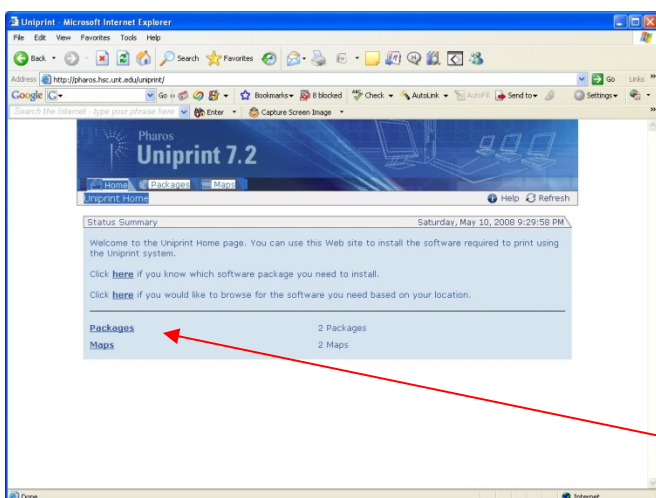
Uniprint - Microsoft Internet Explorer

File Edit View Favorites Tools Help

Back Search Favorites

Address http://pharos.hsc.unt.edu/uniprint/ Go Links

Google G- Go Bookmarks 8 blocked Check AutoLink AutoFill Send to Settings

Search the Internet - type your phrase here Enter Capture Screen Image

Pharos
Uniprint 7.2

Home Packages Maps

Uniprint Home Help Refresh

Status Summary Saturday, May 10, 2008 9:29:58 PM

Welcome to the Uniprint Home page. You can use this Web site to install the software required to print using the Uniprint system.

Click here if you know which software package you need to install.

Click here if you would like to browse for the software you need based on your location.

| Packages | 2 Packages |
|---|---|
| Maps | 2 Maps |

Done Internet